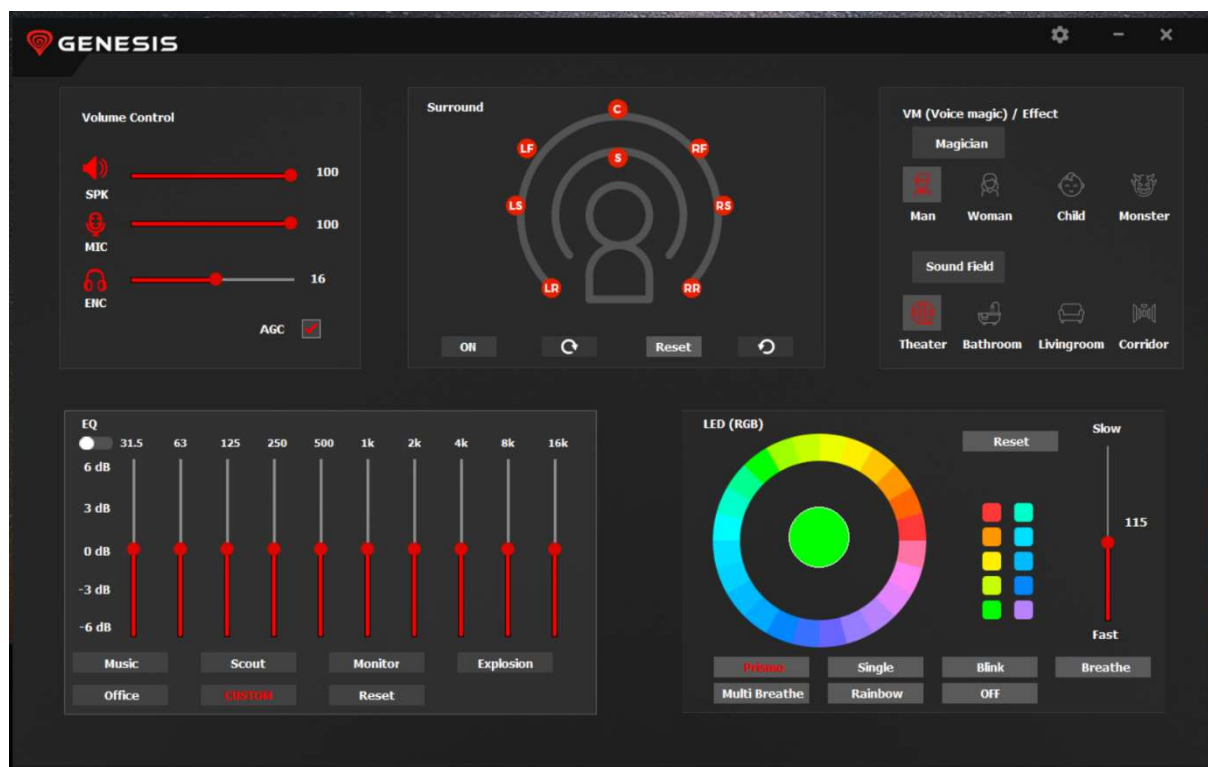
GENESIS

Volume Control

SPK 100
MIC 100
ENC 16

AGC

Surround

C
LF
RF
S
LS
RS
LR
RR

ON
Reset

VM (Voice magic) / Effect

Magician

Man
Woman
Child
Monster

Sound Field

Theater
Bathroom
Livingroom
Corridor

EQ

31.5 63 125 250 500 1k 2k 4k 8k 16k

6 dB
3 dB
0 dB
-3 dB
-6 dB

Music
Scout
Monitor
Explosion
Office
CUSTOM
Reset

LED (RGB)

Reset

Slow
115
Fast

Prismo
Single
Blink
Breathe
Multi Breathe
Rainbow
OFF